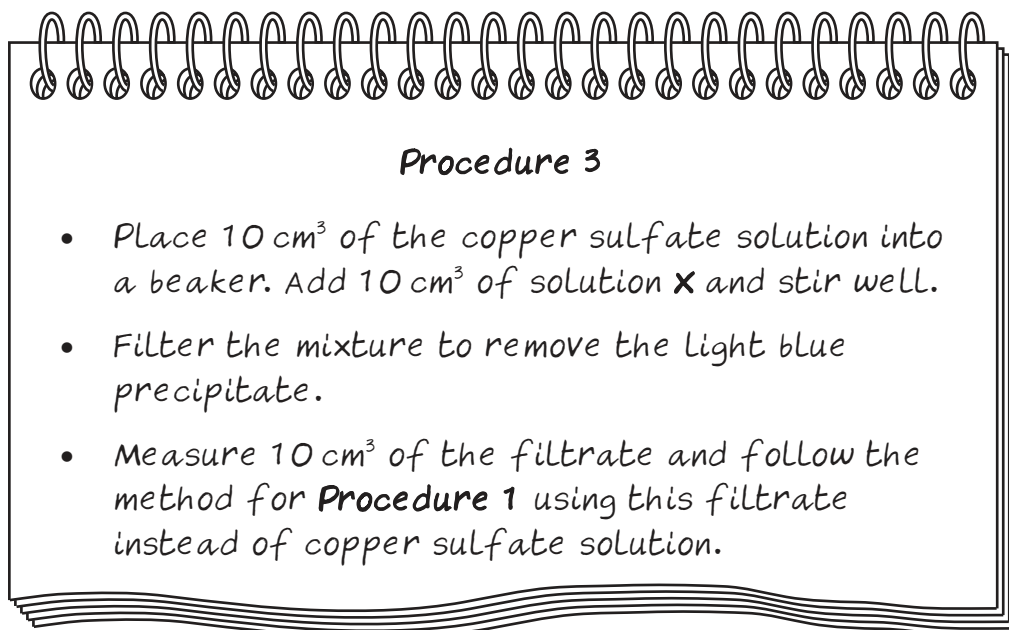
Procedure 3

- Place 10 $cm^3$ of the copper sulfate solution into a beaker. Add 10 $cm^3$ of solution **X** and stir well.
- Filter the mixture to remove the light blue precipitate.
- Measure 10 $cm^3$ of the filtrate and follow the method for **Procedure 1** using this filtrate instead of copper sulfate solution.